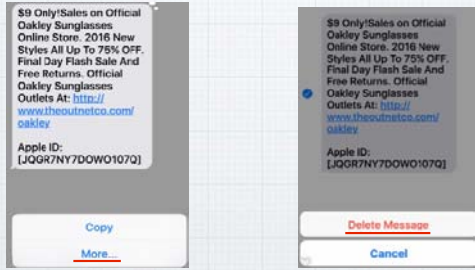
$9 Only!Sales on Official Oakley Sunglasses Online Store. 2016 New Styles All Up To 75% OFF. Final Day Flash Sale And Free Returns. Official Oakley Sunglasses Outlets At: http://www.theoutnetco.com/oakley

Apple ID: [JQGR7NY7DOWO107Q]

Copy

More...

$9 Only!Sales on Official Oakley Sunglasses Online Store. 2016 New Styles All Up To 75% OFF. Final Day Flash Sale And Free Returns. Official Oakley Sunglasses Outlets At: http://www.theoutnetco.com/oakley

Apple ID: [JQGR7NY7DOWO107Q]

Delete Message

Cancel